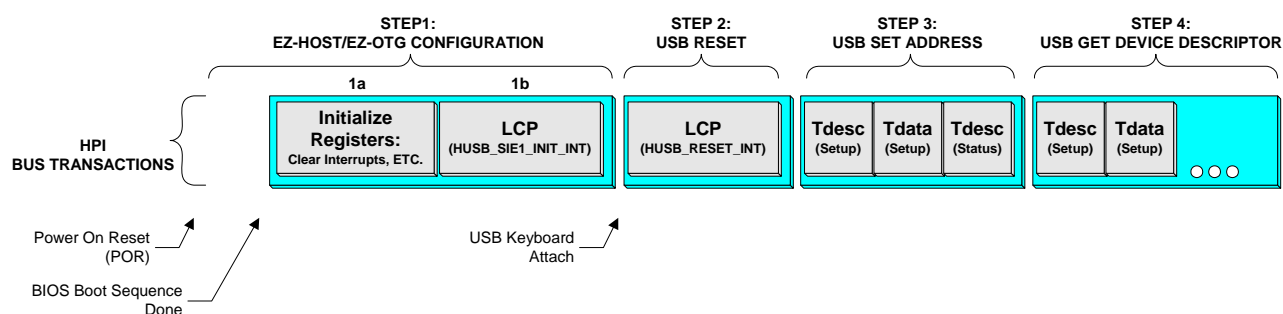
STEP1:
EZ-HOST/EZ-OTG CONFIGURATION

STEP 2:
USB RESET

STEP 3:
USB SET ADDRESS

STEP 4:
USB GET DEVICE DESCRIPTOR

1a

1b

HPI
BUS TRANSACTIONS

Initialize Registers:
Clear Interrupts, ETC.

LCP
(HUSB_SIE1_INIT_INT)

LCP
(HUSB_RESET_INT)

Tdesc
(Setup)

Tdata
(Setup)

Tdesc
(Status)

Tdesc
(Setup)

Tdata
(Setup)

Power On Reset
(POR)

BIOS Boot Sequence
Done

USB Keyboard
Attach